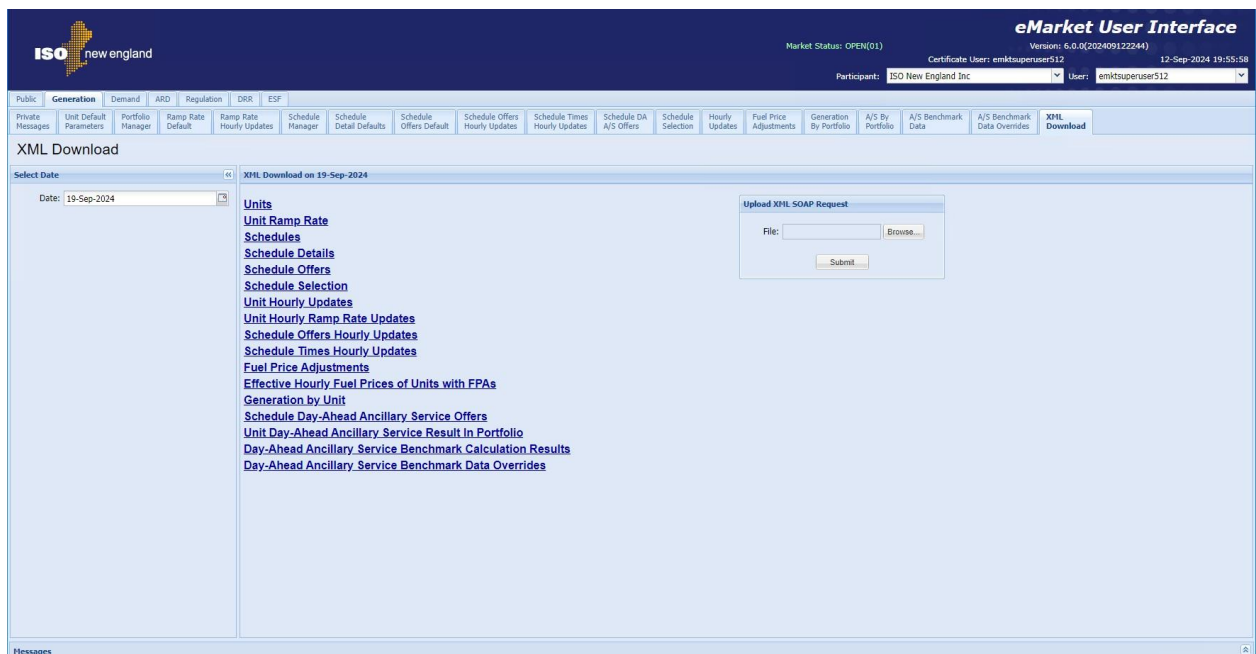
ISO new england

Market Status: OPEN(01)

eMarket User Interface
Version: 6.0.0(202409122244)
Certificate User: emktsuperuser512
12-Sep-2024 19:55:58

Participant: ISO New England Inc
User: emktsuperuser512

Public | Generation | Demand | ARD | Regulation | DRR | ESF

Private Messages | Unit Default Parameters | Portfolio Manager | Ramp Rate Default | Ramp Rate Hourly Updates | Schedule Manager | Schedule Detail Defaults | Schedule Offers Default | Schedule Offers Hourly Updates | Schedule Times Hourly Updates | Schedule DA A/S Offers | Schedule Selection | Hourly Updates | Fuel Price Adjustments | Generation By Portfolio | A/S By Portfolio | A/S Benchmark Data | A/S Benchmark Data Overrides | XML Download

XML Download

Select Date

Date: 19-Sep-2024

XML Download on 19-Sep-2024

Units
Unit Ramp Rate
Schedules
Schedule Details
Schedule Offers
Schedule Selection
Unit Hourly Updates
Unit Hourly Ramp Rate Updates
Schedule Offers Hourly Updates
Schedule Times Hourly Updates
Fuel Price Adjustments
Effective Hourly Fuel Prices of Units with FPAs
Generation by Unit
Schedule Day-Ahead Ancillary Service Offers
Unit Day-Ahead Ancillary Service Result In Portfolio
Day-Ahead Ancillary Service Benchmark Calculation Results
Day-Ahead Ancillary Service Benchmark Data Overrides

Upload XML SOAP Request

File: Browse...

Submit

Messages